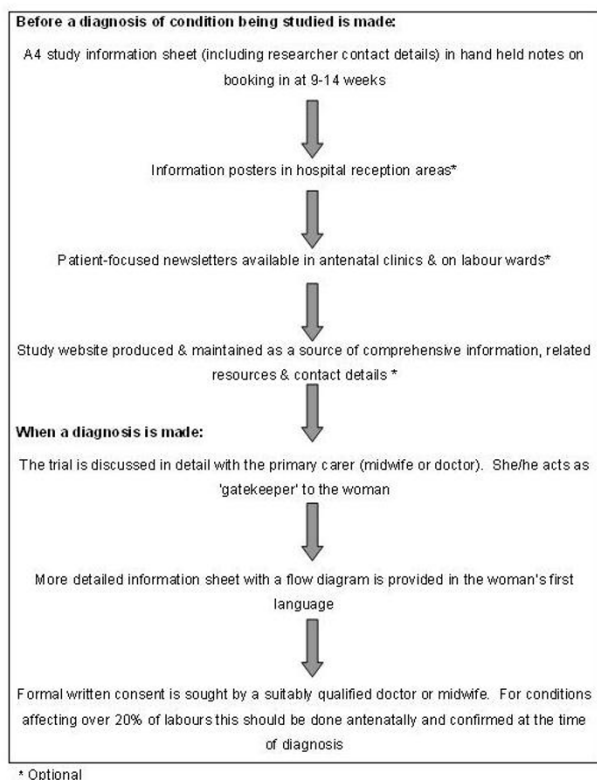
**Before a diagnosis of condition being studied is made:**

A4 study information sheet (including researcher contact details) in hand held notes on booking in at 9-14 weeks

Information posters in hospital reception areas*

Patient-focused newsletters available in antenatal clinics & on labour wards*

Study website produced & maintained as a source of comprehensive information, related resources & contact details *

**When a diagnosis is made:**

The trial is discussed in detail with the primary carer (midwife or doctor). She/he acts as 'gatekeeper' to the woman

More detailed information sheet with a flow diagram is provided in the woman's first language

Formal written consent is sought by a suitably qualified doctor or midwife. For conditions affecting over 20% of labours this should be done antenatally and confirmed at the time of diagnosis

* Optional